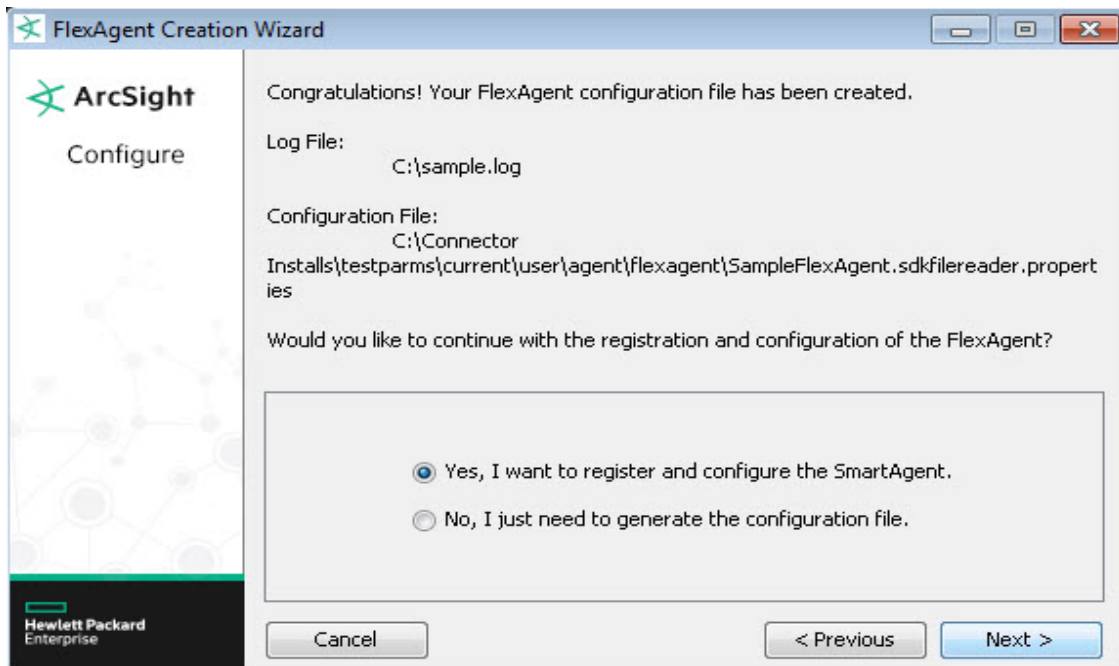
FlexAgent Creation Wizard

ArcSight

Configure

Congratulations! Your FlexAgent configuration file has been created.

Log File:
C:\sample.log

Configuration File:
C:\Connector Installs\testparms\current\user\agent\flexagent\SampleFlexAgent.sdkfilereader.properties

Would you like to continue with the registration and configuration of the FlexAgent?

Yes, I want to register and configure the SmartAgent.

No, I just need to generate the configuration file.

Hewlett Packard Enterprise

Cancel

< Previous

Next >